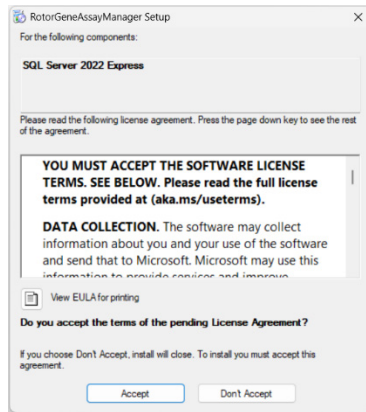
RotorGeneAssayManager Setup

For the following components:

SQL Server 2022 Express

Please read the following license agreement. Press the page down key to see the rest of the agreement.

YOU MUST ACCEPT THE SOFTWARE LICENSE TERMS. SEE BELOW. Please read the full license terms provided at (aka.ms/useterms).

DATA COLLECTION. The software may collect information about you and your use of the software and send that to Microsoft. Microsoft may use this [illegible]

View EULA for printing

Do you accept the terms of the pending License Agreement?

If you choose Don't Accept, install will close. To install you must accept this agreement.

Accept

Don't Accept